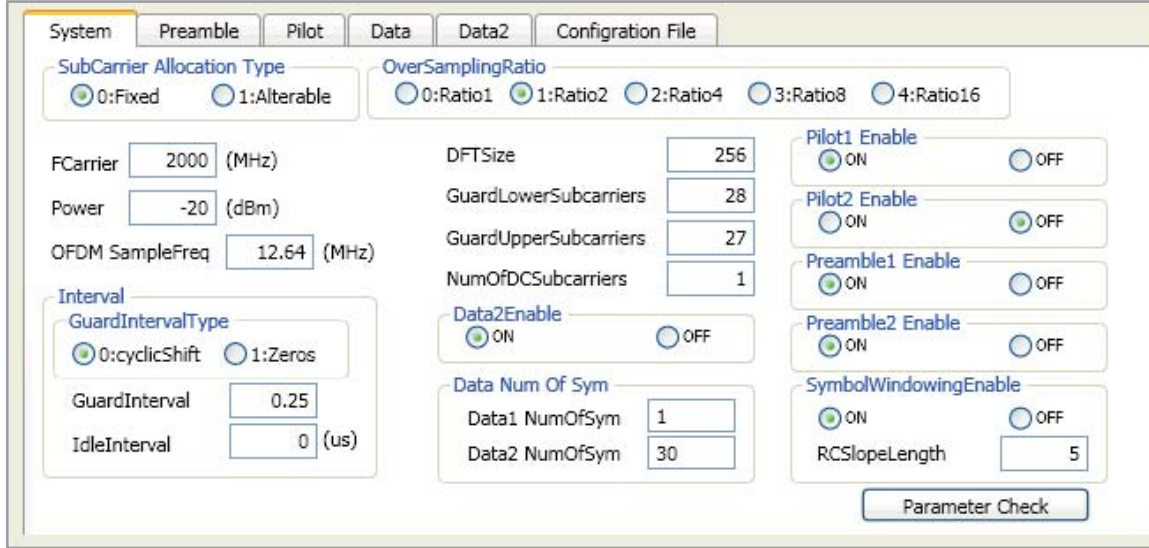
System | Preamble | Pilot | Data | Data2 | Configration File

SubCarrier Allocation Type
0:Fixed
1:Alterable

OverSamplingRatio
0:Ratio1
1:Ratio2
2:Ratio4
3:Ratio8
4:Ratio16

FCarrier 2000 (MHz)
Power -20 (dBm)
OFDM SampleFreq 12.64 (MHz)

Interval
GuardIntervalType
0:cyclicShift
1:Zeros
GuardInterval 0.25
IdleInterval 0 (us)

DFTSize 256
GuardLowerSubcarriers 28
GuardUpperSubcarriers 27
NumOfDCSubcarriers 1

Data2Enable
ON
OFF

Data Num Of Sym
Data1 NumOfSym 1
Data2 NumOfSym 30

Pilot1 Enable
ON
OFF

Pilot2 Enable
ON
OFF

Preamble1 Enable
ON
OFF

Preamble2 Enable
ON
OFF

SymbolWindowingEnable
ON
OFF
RCSlopeLength 5

Parameter Check